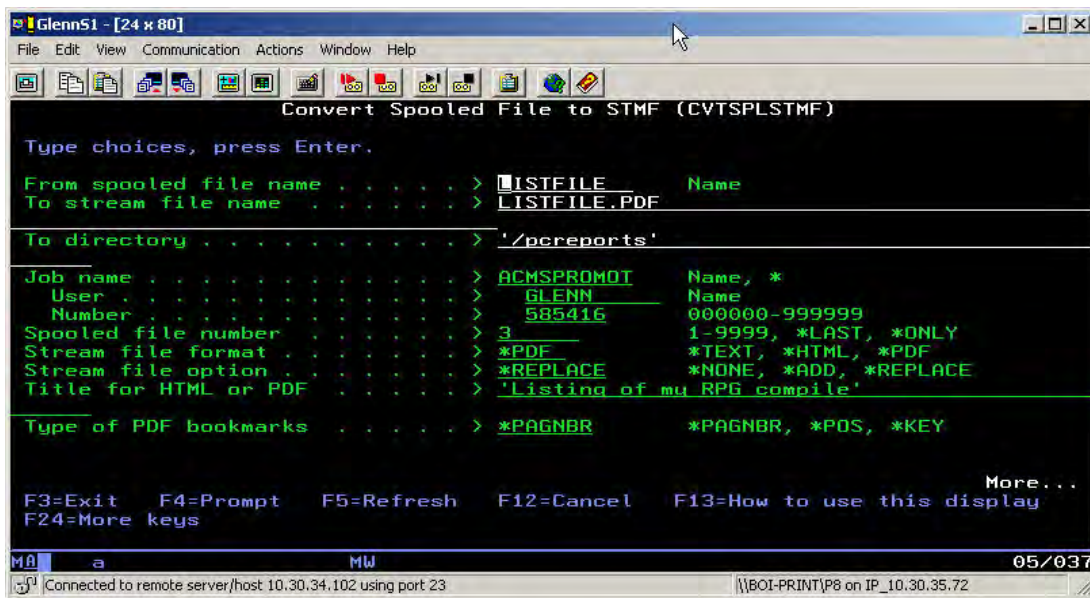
GlennS1 - [24 x 80]

File Edit View Communication Actions Window Help

Convert Spooled File to STMF (CVTSPLSTMF)

Type choices, press Enter.

From spooled file name . . . . . . > LISTFILE Name
To stream file name . . . . . . . > LISTFILE.PDF

To directory . . . . . . . . . . . > '/pcreports'

Job name . . . . . . . . . . . . . > ACMSPROMOT Name, *
User . . . . . . . . . . . . . . > GLENN Name
Number . . . . . . . . . . . . . > 585416 000000-999999
Spooled file number . . . . . . . > 3 1-9999, *LAST, *ONLY
Stream file format . . . . . . . . > *PDF *TEXT, *HTML, *PDF
Stream file option . . . . . . . . > *REPLACE *NONE, *ADD, *REPLACE
Title for HTML or PDF . . . . . . > 'Listing of my RPG compile'

Type of PDF bookmarks . . . . . . > *PAGNBR *PAGNBR, *POS, *KEY

More...
F3=Exit F4=Prompt F5=Refresh F12=Cancel F13=How to use this display
F24=More keys

MA a MW 05/037

Connected to remote server/host 10.30.34.102 using port 23 \\BOI-PRINT\P8 on IP_10.30.35.72